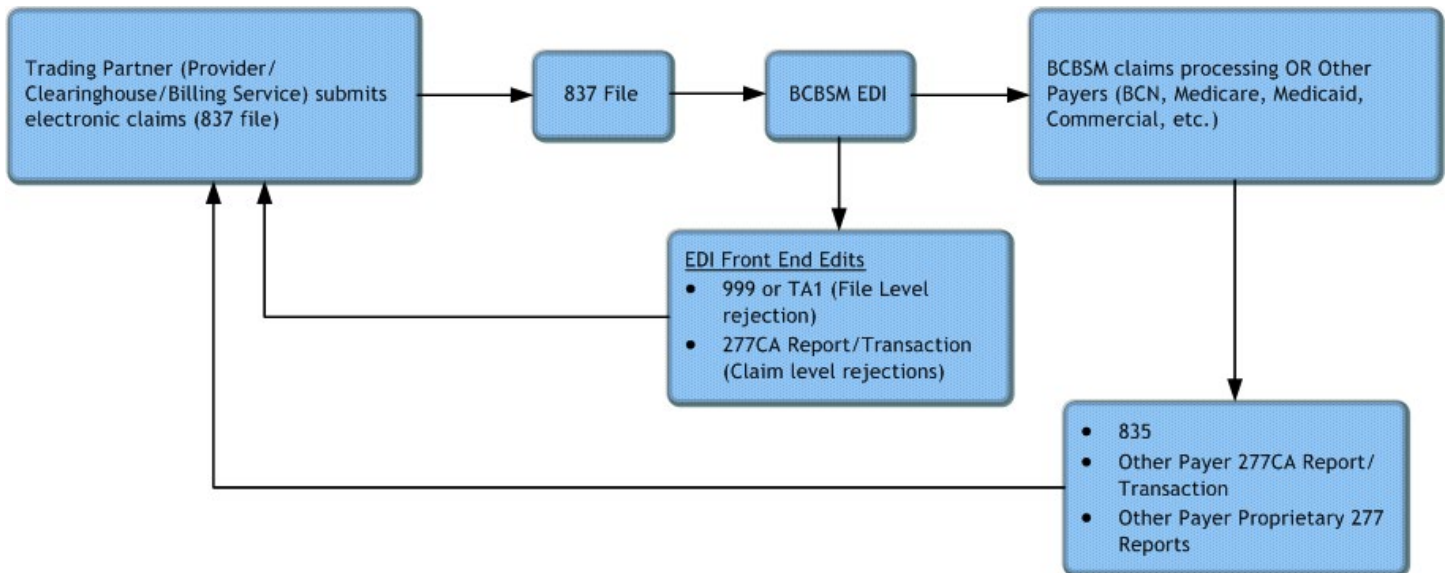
Trading Partner (Provider/Clearinghouse/Billing Service) submits electronic claims (837 file)

837 File

BCBSM EDI

BCBSM claims processing OR Other Payers (BCN, Medicare, Medicaid, Commercial, etc.)

EDI Front End Edits
- 999 or TA1 (File Level rejection)
- 277CA Report/Transaction (Claim level rejections)

- 835
- Other Payer 277CA Report/Transaction
- Other Payer Proprietary 277 Reports